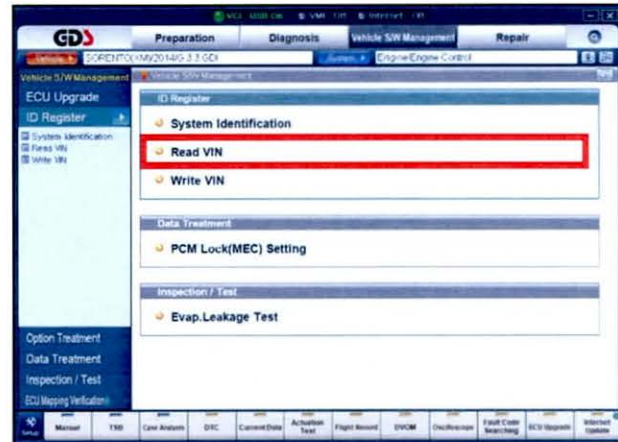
GDS

VCI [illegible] VMI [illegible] Internet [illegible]

Preparation

Diagnosis

Vehicle S/W Management

Repair

Vehicle

SORENTO(XM)/2014/G 3.3 GDI

System

Engine/Engine Control

Vehicle S/W Management

Vehicle S/W Management

ECU Upgrade

ID Register

System Identification

Read VIN

Write VIN

ID Register

System Identification

Read VIN

Write VIN

Data Treatment

PCM Lock(MEC) Setting

Inspection / Test

Evap.Leakage Test

Option Treatment

Data Treatment

Inspection / Test

ECU Mapping Verification

Setup

Manual

TSB

Case Analysis

DTC

Current Data

Actuation Test

Flight Record

DVOM

Oscilloscope

Fault Code Searching

ECU Upgrade

Internet Update